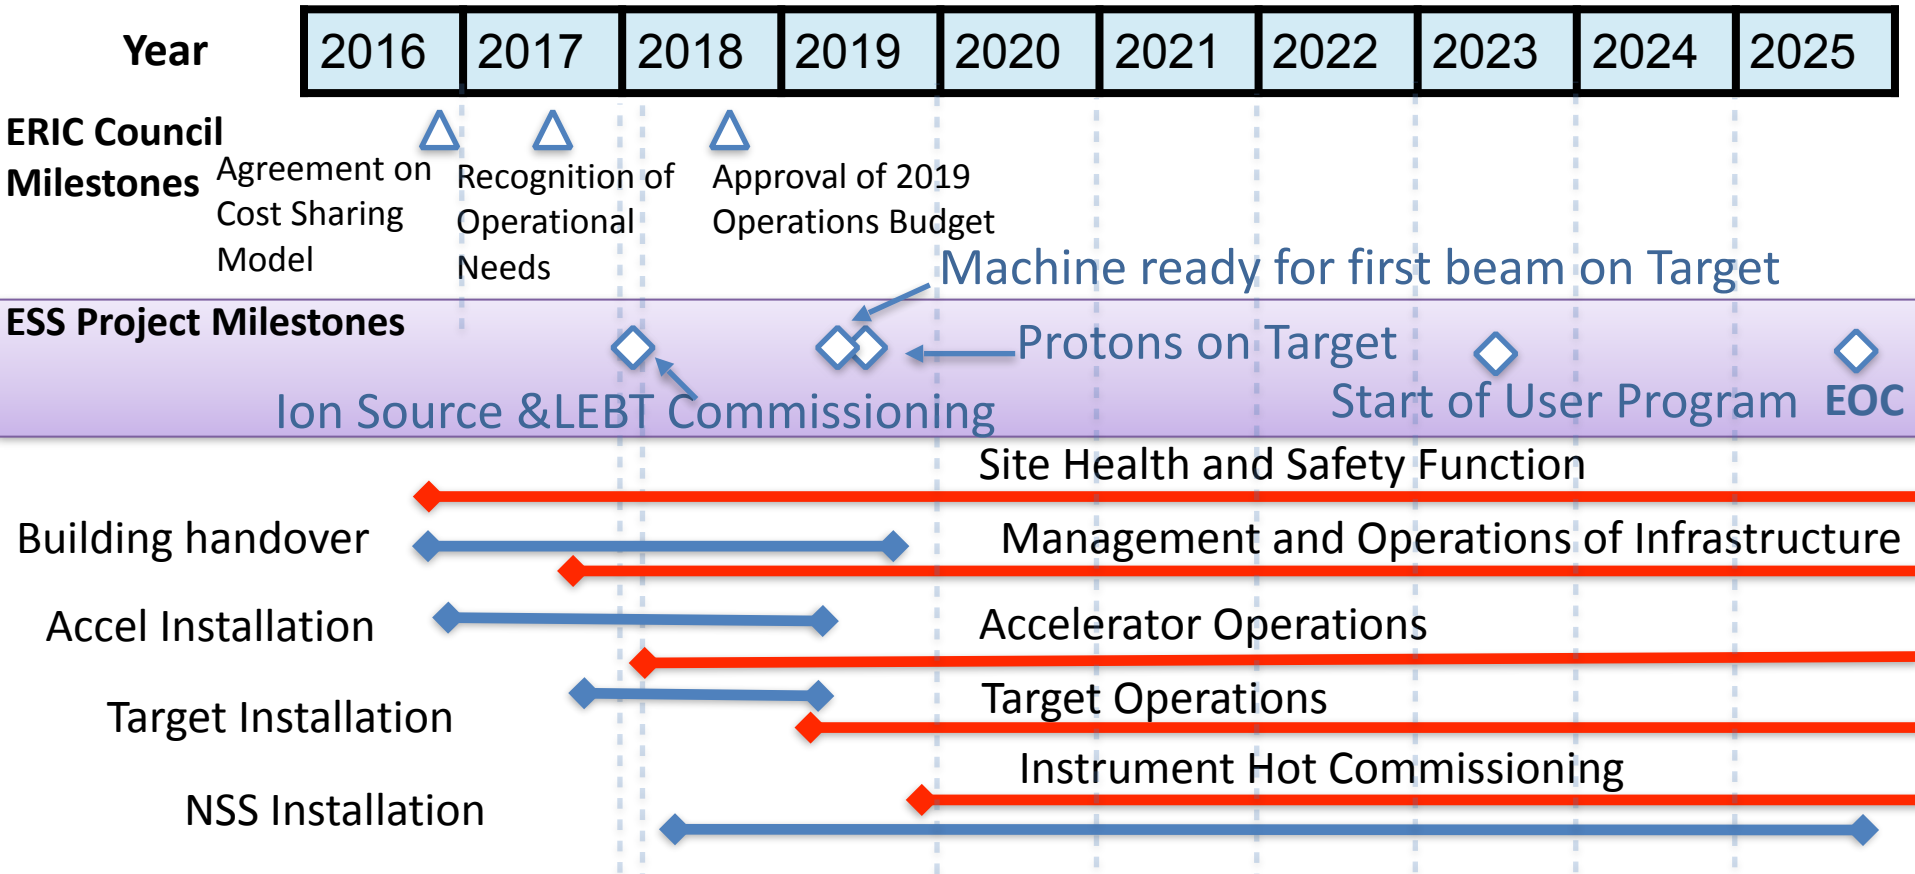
| Year | 2016 | 2017 | 2018 | 2019 | 2020 | 2021 | 2022 | 2023 | 2024 | 2025 |
|---|---|---|---|---|---|---|---|---|---|---|

ERIC Council Milestones

Agreement on Cost Sharing Model

Recognition of Operational Needs

Approval of 2019 Operations Budget

Machine ready for first beam on Target

ESS Project Milestones

Protons on Target

Ion Source &LEBT Commissioning

Start of User Program

EOC

Site Health and Safety Function

Building handover

Management and Operations of Infrastructure

Accel Installation

Accelerator Operations

Target Installation

Target Operations

Instrument Hot Commissioning

NSS Installation